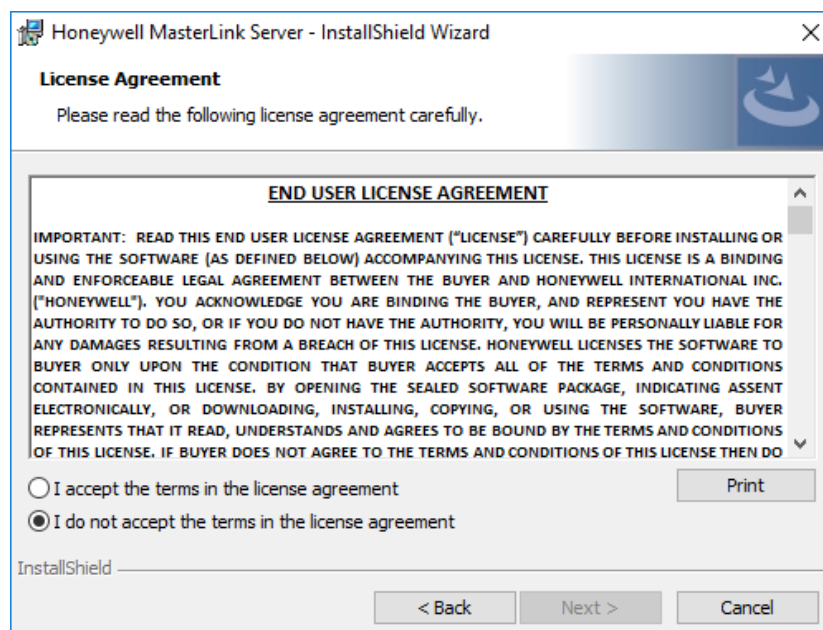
Honeywell MasterLink Server - InstallShield Wizard

License Agreement

Please read the following license agreement carefully.

END USER LICENSE AGREEMENT

IMPORTANT: READ THIS END USER LICENSE AGREEMENT ("LICENSE") CAREFULLY BEFORE INSTALLING OR USING THE SOFTWARE (AS DEFINED BELOW) ACCOMPANYING THIS LICENSE. THIS LICENSE IS A BINDING AND ENFORCEABLE LEGAL AGREEMENT BETWEEN THE BUYER AND HONEYWELL INTERNATIONAL INC. ("HONEYWELL"). YOU ACKNOWLEDGE YOU ARE BINDING THE BUYER, AND REPRESENT YOU HAVE THE AUTHORITY TO DO SO, OR IF YOU DO NOT HAVE THE AUTHORITY, YOU WILL BE PERSONALLY LIABLE FOR ANY DAMAGES RESULTING FROM A BREACH OF THIS LICENSE. HONEYWELL LICENSES THE SOFTWARE TO BUYER ONLY UPON THE CONDITION THAT BUYER ACCEPTS ALL OF THE TERMS AND CONDITIONS CONTAINED IN THIS LICENSE. BY OPENING THE SEALED SOFTWARE PACKAGE, INDICATING ASSENT ELECTRONICALLY, OR DOWNLOADING, INSTALLING, COPYING, OR USING THE SOFTWARE, BUYER REPRESENTS THAT IT READ, UNDERSTANDS AND AGREES TO BE BOUND BY THE TERMS AND CONDITIONS OF THIS LICENSE. IF BUYER DOES NOT AGREE TO THE TERMS AND CONDITIONS OF THIS LICENSE THEN DO

I accept the terms in the license agreement

Print

I do not accept the terms in the license agreement

InstallShield

< Back

Next >

Cancel